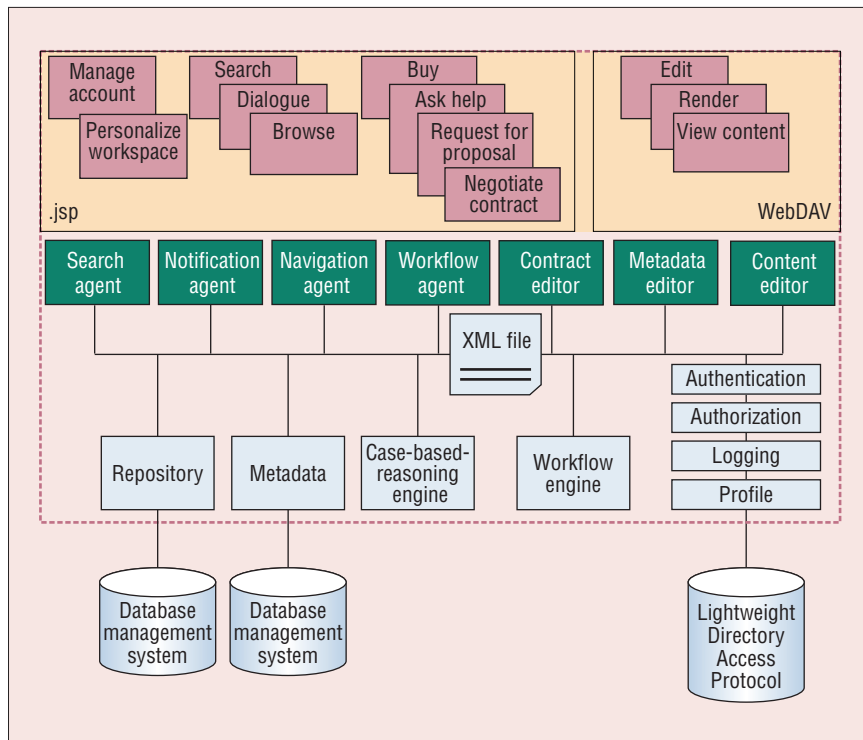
Manage account

Personalize workspace

Search

Dialogue

Browse

Buy

Ask help

Request for proposal

Negotiate contract

.jsp

Edit

Render

View content

WebDAV

Search agent

Notification agent

Navigation agent

Workflow agent

Contract editor

Metadata editor

Content editor

XML file

Authentication

Authorization

Logging

Profile

Repository

Metadata

Case-based-reasoning engine

Workflow engine

Database management system

Database management system

Lightweight Directory Access Protocol